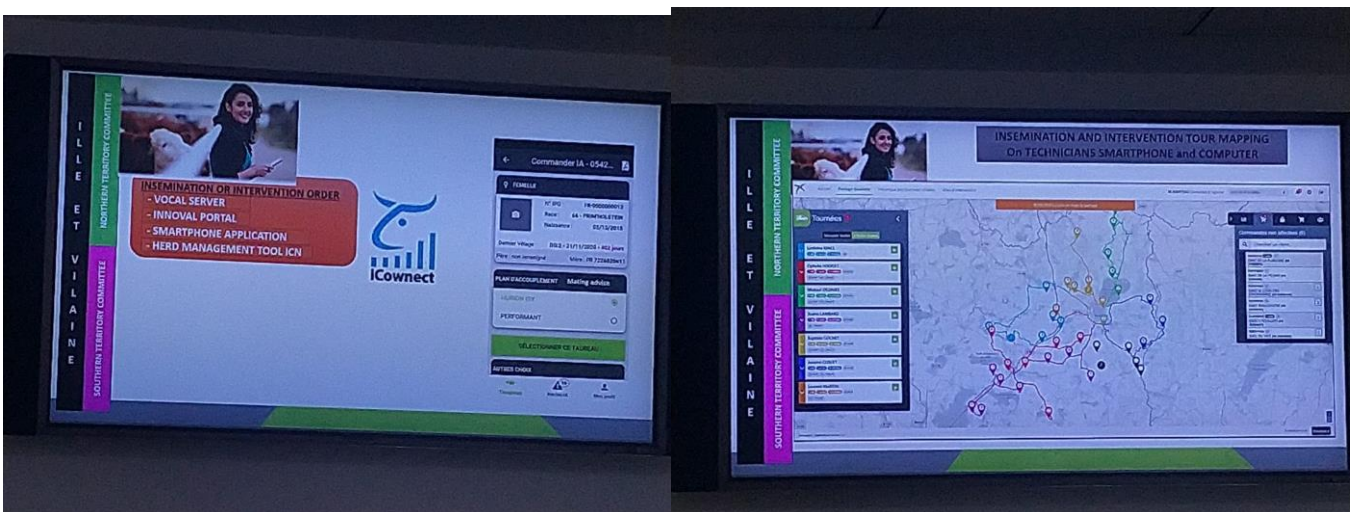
ILLE ET VILAINE

NORTHERN TERRITORY COMMITTEE

SOUTHERN TERRITORY COMMITTEE

INSEMINATION OR INTERVENTION ORDER
- VOCAL SERVER
- INNOVAL PORTAL
- SMARTPHONE APPLICATION
- HERD MANAGEMENT TOOL ICN

ICownect

Commander IA - 0542...

FEMELLE

N° IPG FR-0000000013
Race 66 - PRIM'HOLSTEIN
Naissance 02/12/2015

Dernier Vêlage 21/11/2020 - 852 jours
Père : non renseigné Mère : FR 7206839451

PLAN D'ACCOUPLEMENT Mating advice

HURON ISY

PERFORMANT

SÉLECTIONNER CE TAUREAU

AUTRES CHOIX

Tournées Recherche Mon profil

ILLE ET VILAINE

NORTHERN TERRITORY COMMITTEE

SOUTHERN TERRITORY COMMITTEE

INSEMINATION AND INTERVENTION TOUR MAPPING
On TECHNICIANS SMARTPHONE and COMPUTER

Tournées

Commandes non affectées (8)